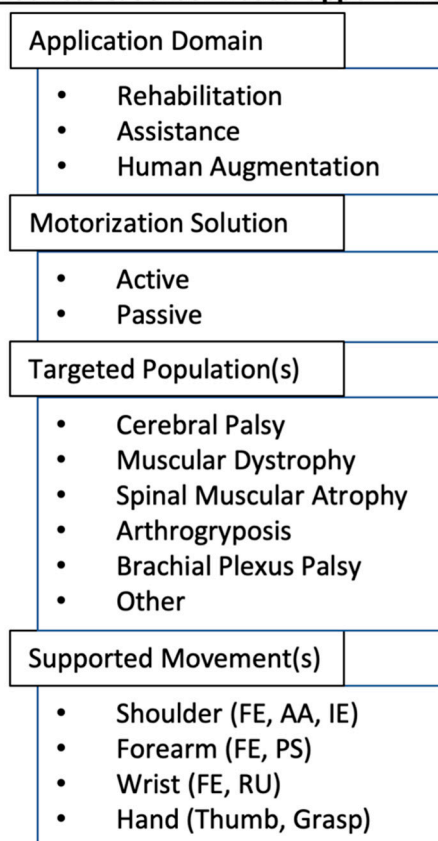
Application Domain

- Rehabilitation
- Assistance
- Human Augmentation

Motorization Solution

- Active
- Passive

Targeted Population(s)

- Cerebral Palsy
- Muscular Dystrophy
- Spinal Muscular Atrophy
- Arthrogryposis
- Brachial Plexus Palsy
- Other

Supported Movement(s)

- Shoulder (FE, AA, IE)
- Forearm (FE, PS)
- Wrist (FE, RU)
- Hand (Thumb, Grasp)